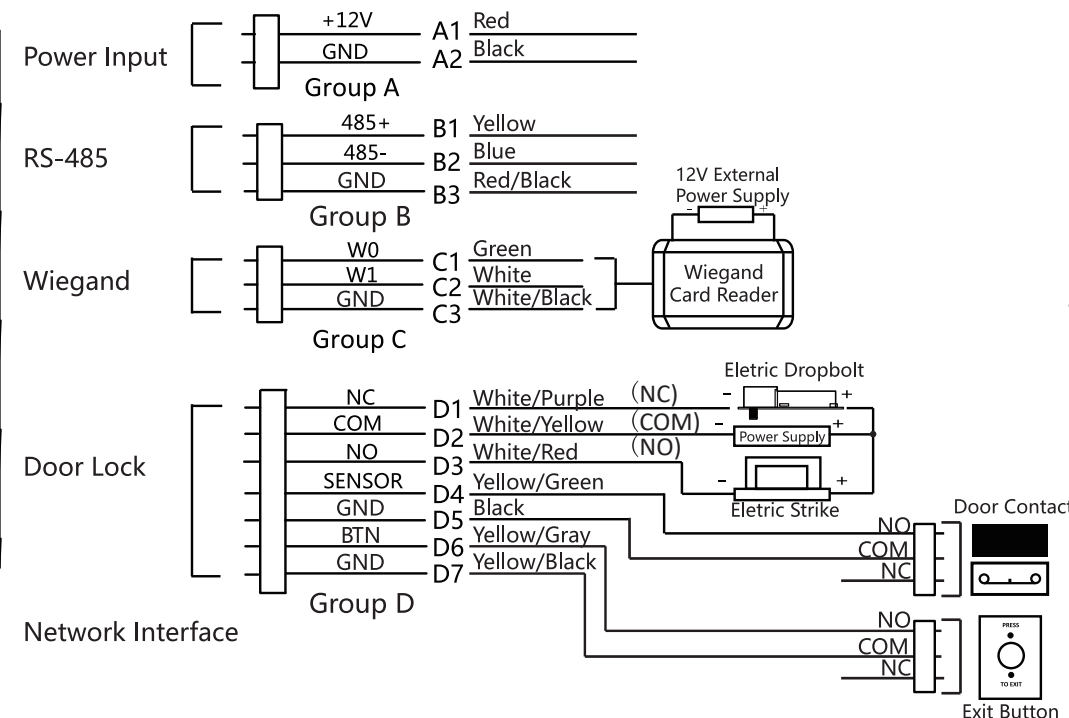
Power Input
+12V A1 Red
GND A2 Black
Group A

RS-485
485+ B1 Yellow
485- B2 Blue
GND B3 Red/Black
Group B

12V External Power Supply
- +

Wiegand
W0 C1 Green
W1 C2 White
GND C3 White/Black
Group C

Wiegand Card Reader

Eletric Dropbolt
- +

Door Lock
NC D1 White/Purple (NC)
COM D2 White/Yellow (COM)
NO D3 White/Red (NO)
SENSOR D4 Yellow/Green
GND D5 Black
BTN D6 Yellow/Gray
GND D7 Yellow/Black
Group D

- Power Supply +
- Eletric Strike +

Door Contact
NO
COM
NC

Network Interface

NO
COM
NC

PRESS
TO EXIT
Exit Button